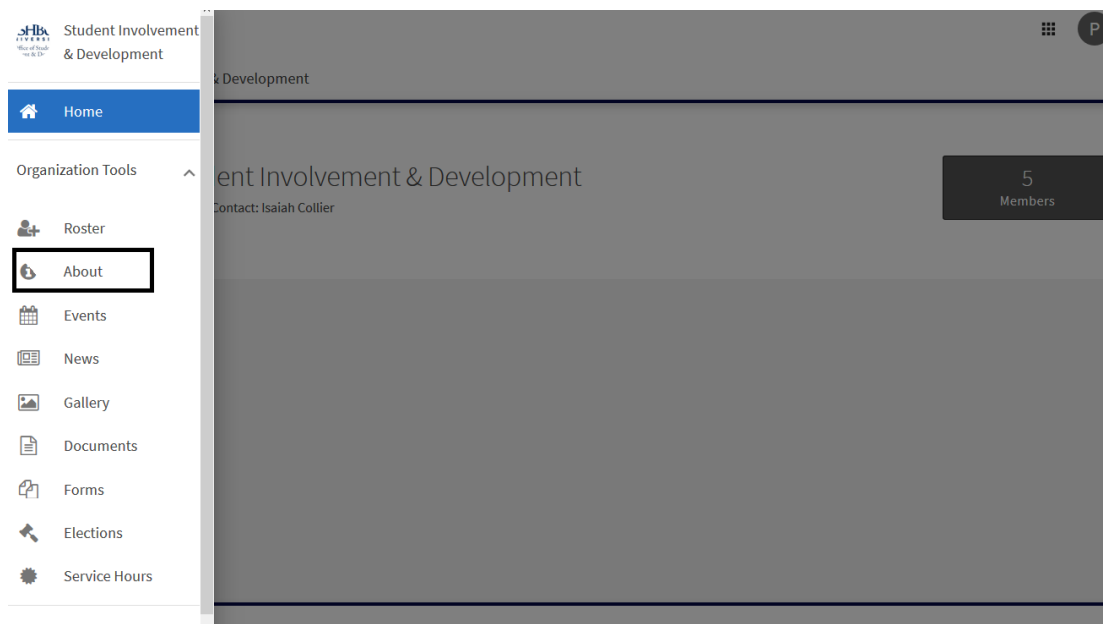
Student Involvement & Development

Home

Organization Tools

Roster

About

Events

News

Gallery

Documents

Forms

Elections

Service Hours

P

& Development

ent Involvement & Development

Contact: Isaiah Collier

5
Members